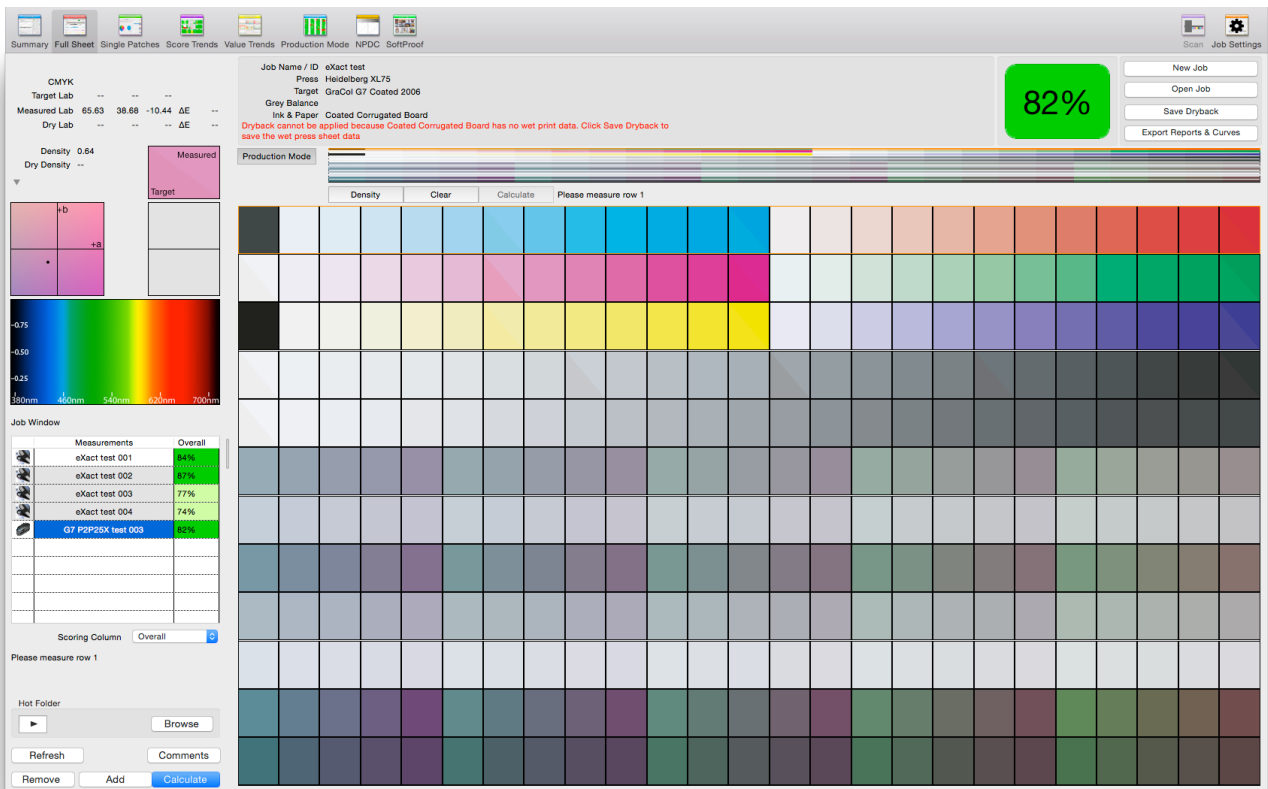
Summary Full Sheet Single Patches Score Trends Value Trends Production Mode NPDC SoftProof

Scan Job Settings

CMYK
Target Lab -- -- --
Measured Lab 65.63 38.68 -10.44 ΔE --
Dry Lab -- -- -- ΔE --

Density 0.64
Dry Density --

Measured
Target

+b
+a

0.75
0.50
0.25
380nm 460nm 540nm 620nm 700nm

Job Window

| | Measurements | Overall |
|---|---|---|
| | eXact test 001 | 84% |
| | eXact test 002 | 87% |
| | eXact test 003 | 77% |
| | eXact test 004 | 74% |
| | G7 P2P25X test 003 | 82% |

Scoring Column Overall

Please measure row 1

Hot Folder
Browse

Refresh Comments
Remove Add Calculate

Job Name / ID eXact test
Press Heidelberg XL75
Target GraCol G7 Coated 2006
Grey Balance
Ink & Paper Coated Corrugated Board
Dryback cannot be applied because Coated Corrugated Board has no wet print data. Click Save Dryback to save the wet press sheet data

82%

New Job
Open Job
Save Dryback
Export Reports & Curves

Production Mode

Density Clear Calculate Please measure row 1